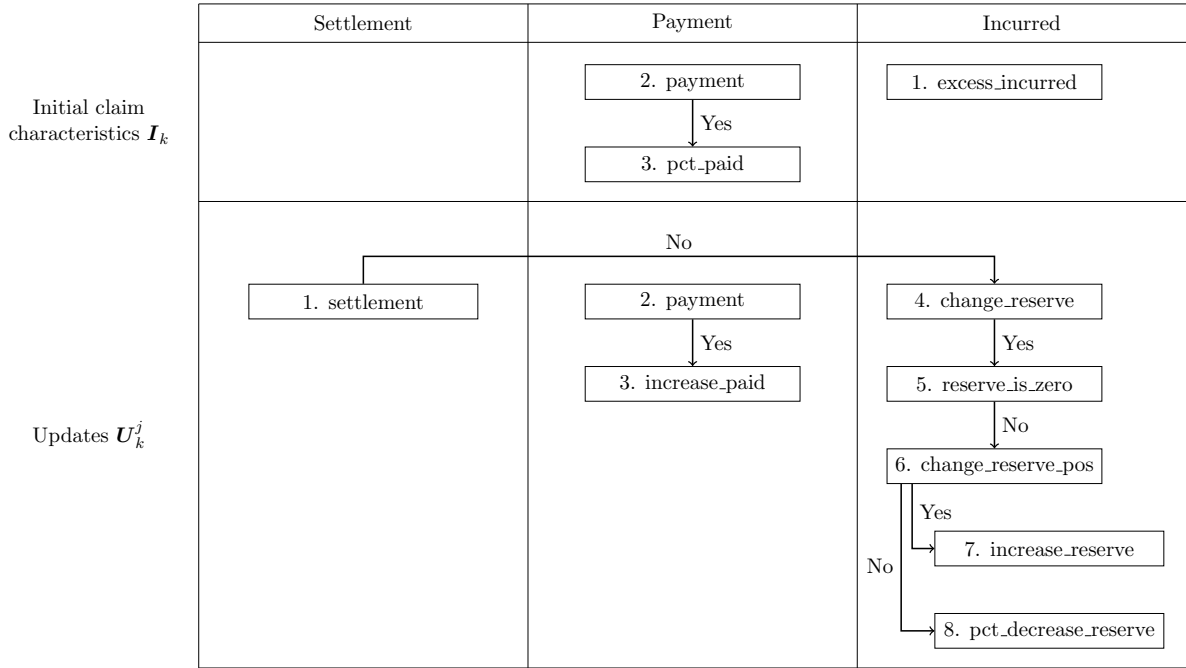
| | Settlement | Payment | Incurred |
|---|---|---|---|
| Initial claim characteristics $\boldsymbol{I}_k$ | | 2. payment<br>Yes<br>3. pct_paid | 1. excess_incurred |
| Updates $\boldsymbol{U}_k^j$ | No<br>1. settlement | 2. payment<br>Yes<br>3. increase_paid | 4. change_reserve<br>Yes<br>5. reserve_is_zero<br>No<br>6. change_reserve_pos<br>Yes<br>7. increase_reserve<br>No<br>8. pct_decrease_reserve |